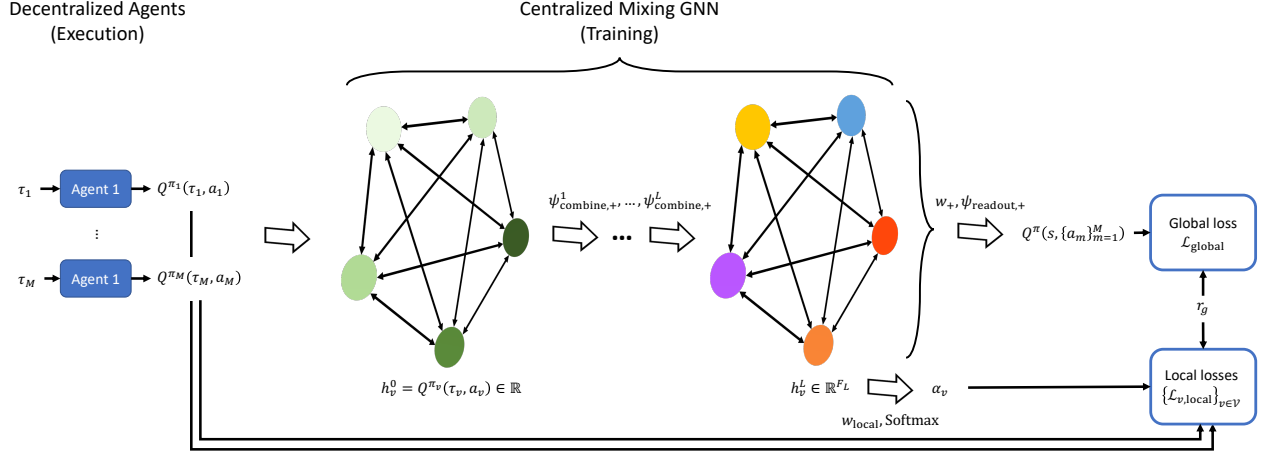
Decentralized Agents
(Execution)

Centralized Mixing GNN
(Training)

$\tau_1$ Agent 1 $Q^{\pi_1}(\tau_1, a_1)$

⋮

$\tau_M$ Agent 1 $Q^{\pi_M}(\tau_M, a_M)$

$\psi^1_{\text{combine},+}, \ldots, \psi^L_{\text{combine},+}$ …

$h^0_v = Q^{\pi_v}(\tau_v, a_v) \in \mathbb{R}$

$h^L_v \in \mathbb{R}^{F_L}$

$\alpha_v$

$w_{\text{local}}$, Softmax

$w_+, \psi_{\text{readout},+}$

$Q^{\pi}(s, \{a_m\}^M_{m=1})$

Global loss
$\mathcal{L}_{\text{global}}$

$r_g$

Local losses
$\{\mathcal{L}_{v,\text{local}}\}_{v\in\mathcal{V}}$